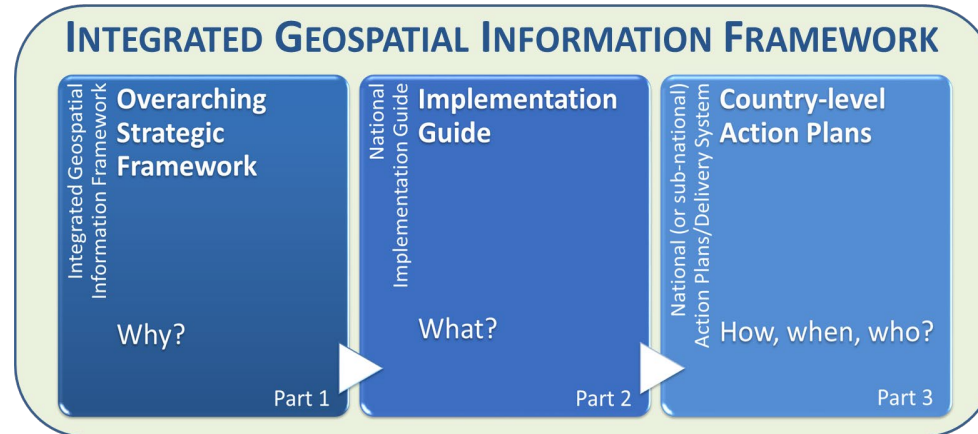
INTEGRATED GEOSPATIAL INFORMATION FRAMEWORK

Integrated Geospatial Information Framework

Overarching Strategic Framework

Why?

Part 1

National Implementation Guide

Implementation Guide

What?

Part 2

National (or sub-national) Action Plans/Delivery System

Country-level Action Plans

How, when, who?

Part 3